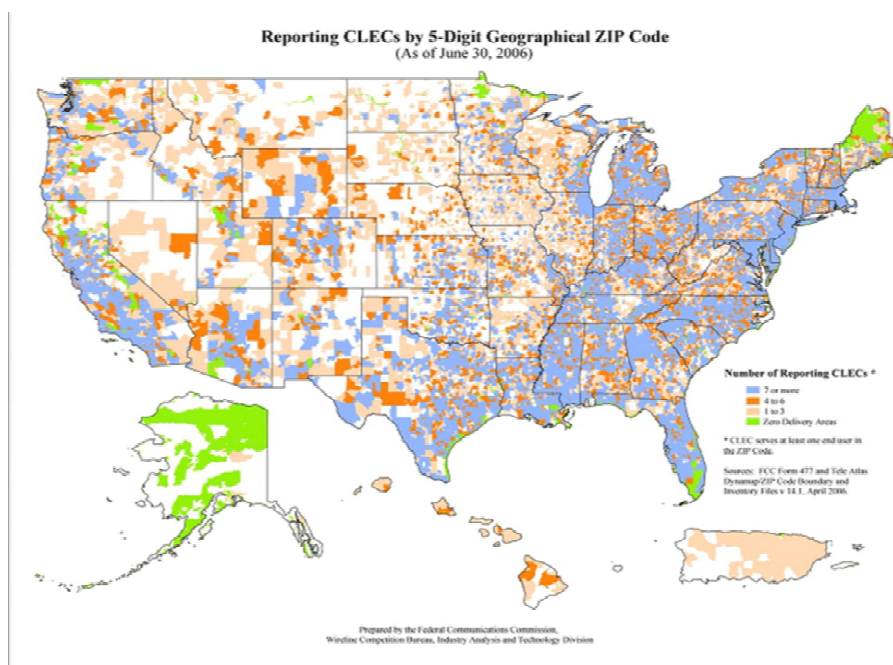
Reporting CLECs by 5-Digit Geographical ZIP Code
(As of June 30, 2006)

Number of Reporting CLECs *
7 or more
4 to 6
1 to 3
Zero Delivery Areas

* CLEC serves at least one end user in the ZIP Code.

Sources: FCC Form 477 and Tele Atlas Dynamap/ZIP Code Boundary and Inventory Files v 14.1, April 2006.

Prepared by the Federal Communications Commission, Wireline Competition Bureau, Industry Analysis and Technology Division